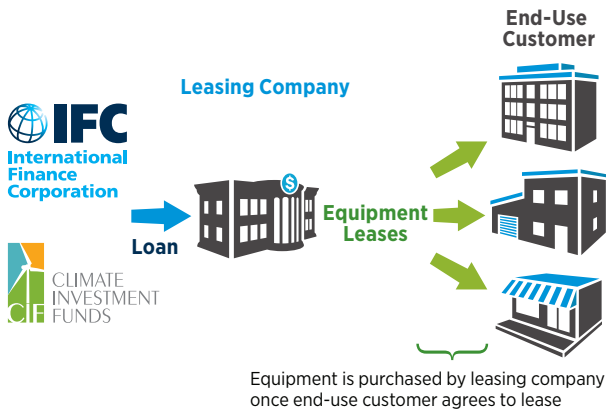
End-Use Customer

Leasing Company

IFC
International Finance Corporation

CIF CLIMATE INVESTMENT FUNDS

Loan

Equipment Leases

Equipment is purchased by leasing company once end-use customer agrees to lease